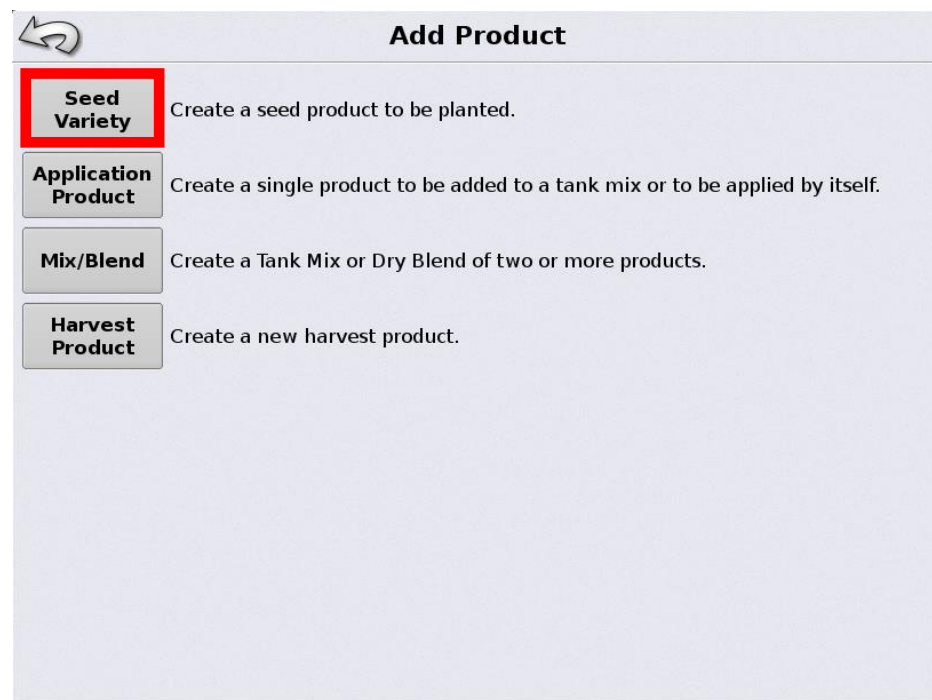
Add Product

Seed Variety Create a seed product to be planted.

Application Product Create a single product to be added to a tank mix or to be applied by itself.

Mix/Blend Create a Tank Mix or Dry Blend of two or more products.

Harvest Product Create a new harvest product.